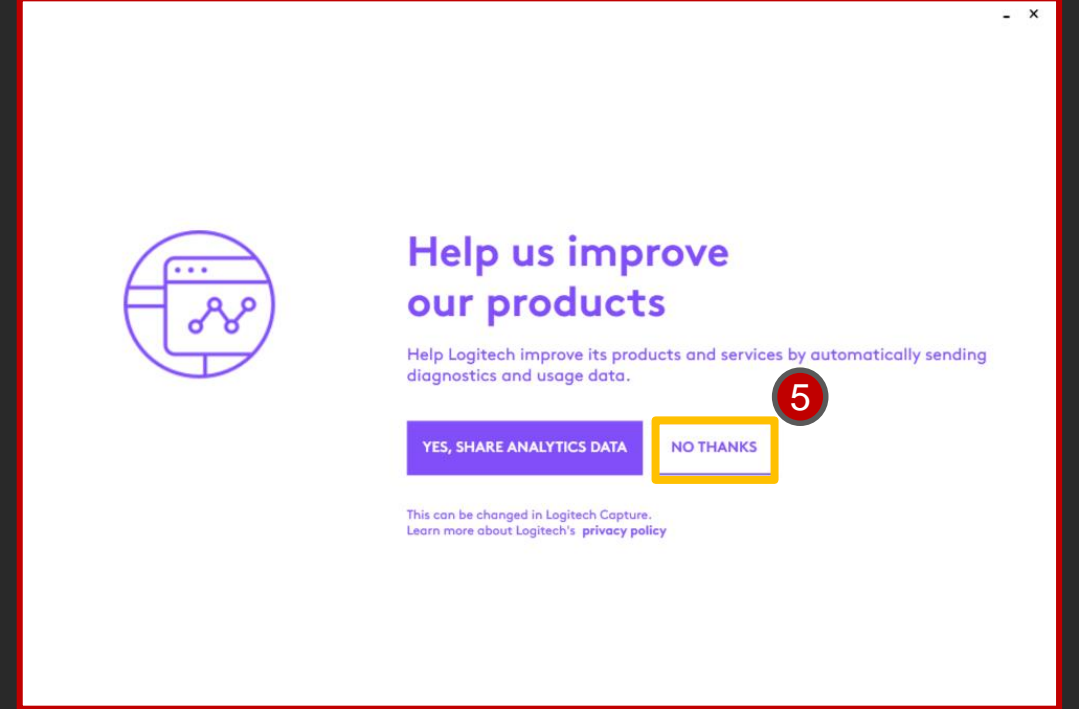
- ×

Help us improve our products

Help Logitech improve its products and services by automatically sending diagnostics and usage data.

5

YES, SHARE ANALYTICS DATA

NO THANKS

This can be changed in Logitech Capture.
Learn more about Logitech's privacy policy